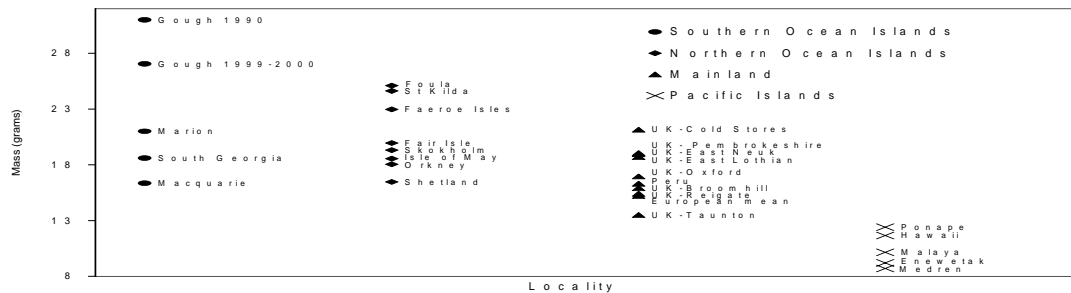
Mass (grams)

28
23
18
13
8

Gough 1990
Gough 1999-2000
Marion
South Georgia
Macquarie

Foula
St Kilda
Faeroe Isles
Fair Isle
Skokholm
Isle of May
Orkney
Shetland

Southern Ocean Islands
Northern Ocean Islands
Mainland
Pacific Islands

UK-Cold Stores
UK-Pembrokeshire
UK-East Neuk
UK-East Lothian
UK-Oxford
Peru
UK-Broomhill
UK-Reigate
European mean
UK-Taunton

Ponape
Hawaii
Malaya
Enewetak
Medren

Locality